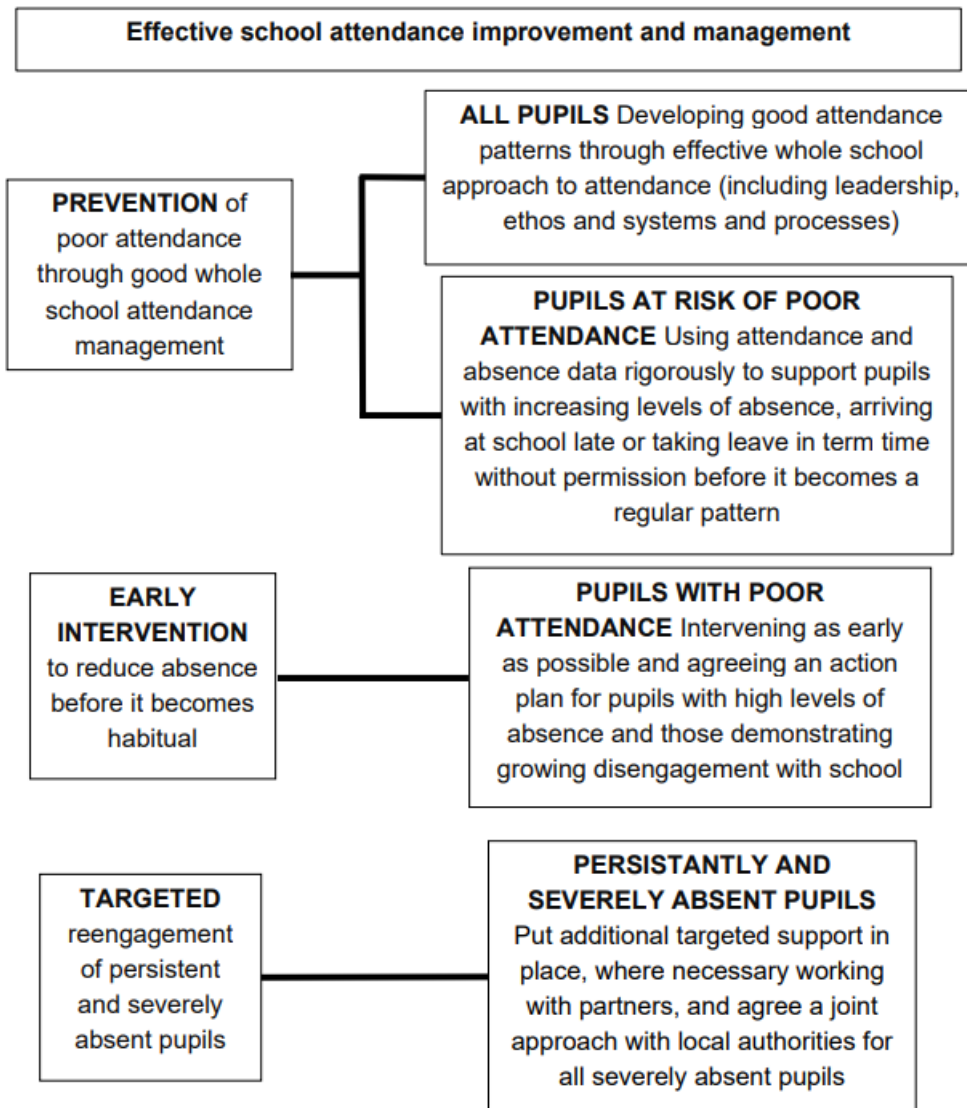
Effective school attendance improvement and management

PREVENTION of poor attendance through good whole school attendance management

ALL PUPILS Developing good attendance patterns through effective whole school approach to attendance (including leadership, ethos and systems and processes)

PUPILS AT RISK OF POOR ATTENDANCE Using attendance and absence data rigorously to support pupils with increasing levels of absence, arriving at school late or taking leave in term time without permission before it becomes a regular pattern

EARLY INTERVENTION to reduce absence before it becomes habitual

PUPILS WITH POOR ATTENDANCE Intervening as early as possible and agreeing an action plan for pupils with high levels of absence and those demonstrating growing disengagement with school

TARGETED reengagement of persistent and severely absent pupils

PERSISTANTLY AND SEVERELY ABSENT PUPILS Put additional targeted support in place, where necessary working with partners, and agree a joint approach with local authorities for all severely absent pupils